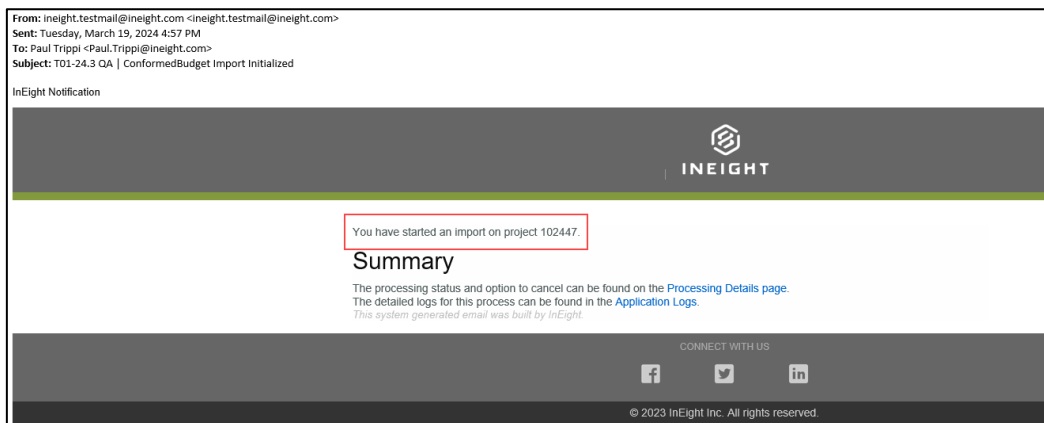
**From:** ineight.testmail@ineight.com <ineight.testmail@ineight.com>
**Sent:** Tuesday, March 19, 2024 4:57 PM
**To:** Paul Trippi <Paul.Trippi@ineight.com>
**Subject:** T01-24.3 QA | ConformedBudget Import Initialized

InEight Notification

INEIGHT

You have started an import on project 102447.

Summary

The processing status and option to cancel can be found on the Processing Details page.
The detailed logs for this process can be found in the Application Logs.
This system generated email was built by InEight.

CONNECT WITH US

f in

© 2023 InEight Inc. All rights reserved.